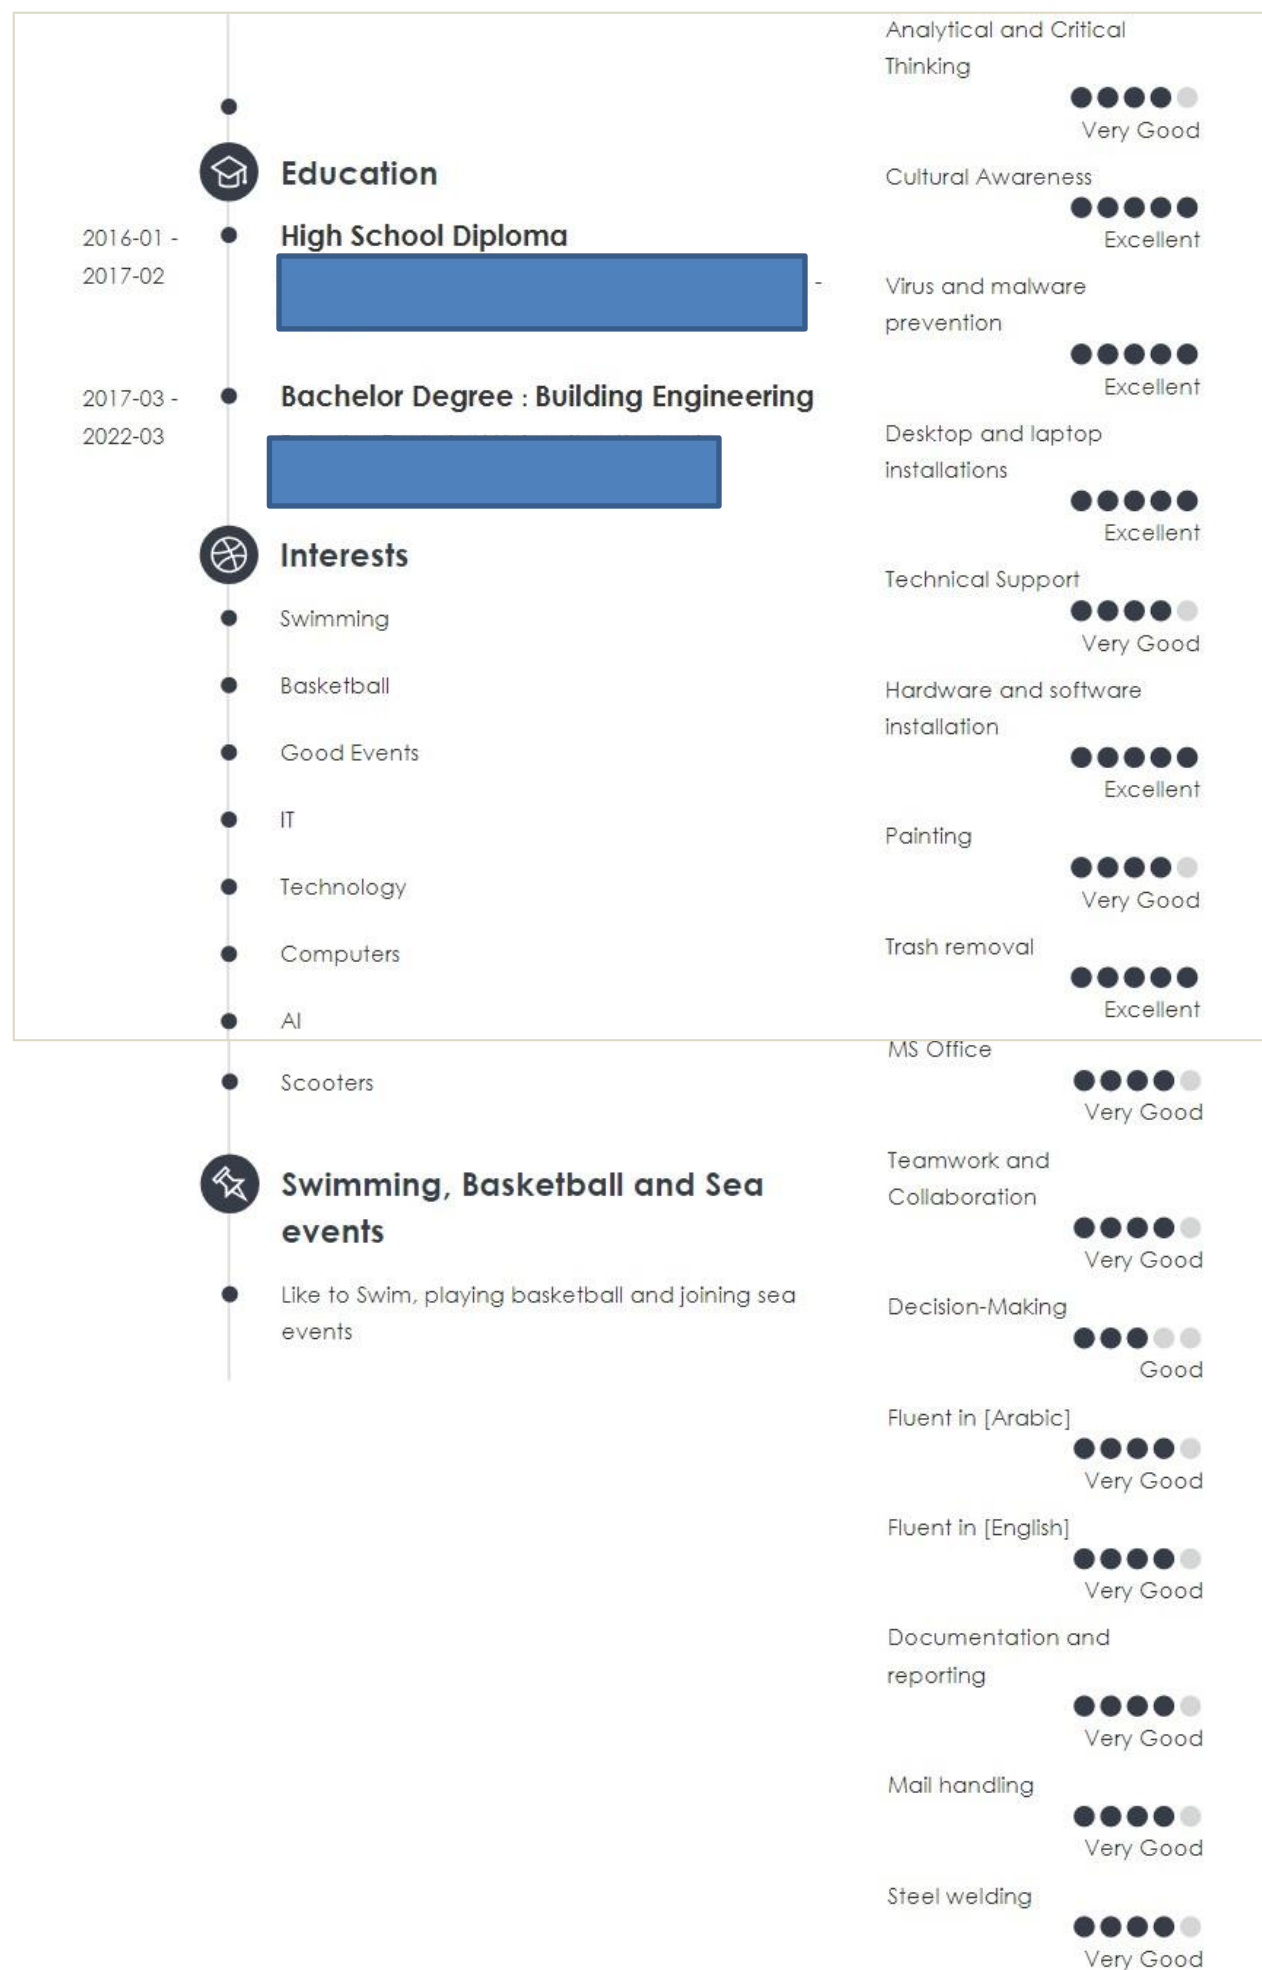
Education

2016-01 - 2017-02

High School Diploma

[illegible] -

2017-03 - 2022-03

Bachelor Degree : Building Engineering

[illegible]

Interests

Swimming

Basketball

Good Events

IT

Technology

Computers

AI

Scooters

Swimming, Basketball and Sea events

Like to Swim, playing basketball and joining sea events

Analytical and Critical Thinking
Very Good

Cultural Awareness
Excellent

Virus and malware prevention
Excellent

Desktop and laptop installations
Excellent

Technical Support
Very Good

Hardware and software installation
Excellent

Painting
Very Good

Trash removal
Excellent

MS Office
Very Good

Teamwork and Collaboration
Very Good

Decision-Making
Good

Fluent in [Arabic]
Very Good

Fluent in [English]
Very Good

Documentation and reporting
Very Good

Mail handling
Very Good

Steel welding
Very Good